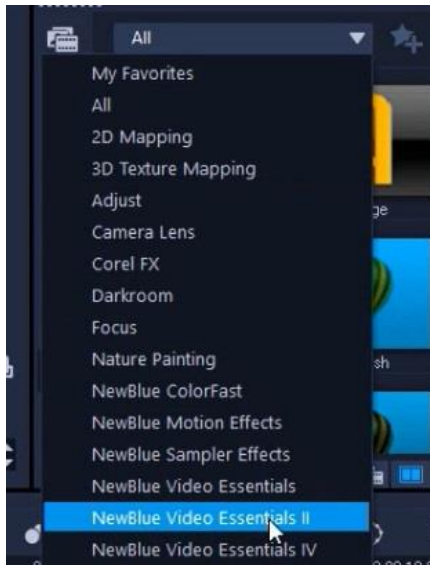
All
My Favorites
All
2D Mapping
3D Texture Mapping
Adjust
Camera Lens
Corel FX
Darkroom
Focus
Nature Painting
NewBlue ColorFast
NewBlue Motion Effects
NewBlue Sampler Effects
NewBlue Video Essentials
NewBlue Video Essentials II
NewBlue Video Essentials IV
ge
sh